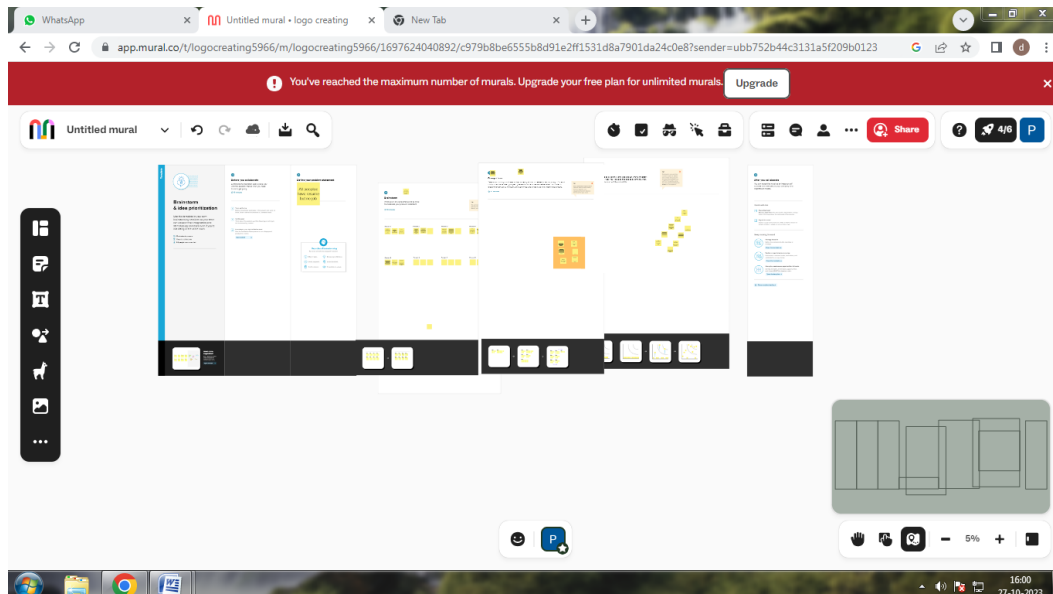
WhatsApp
Untitled mural • logo creating
New Tab
app.mural.co/t/logocreating5966/m/logocreating5966/1697624040892/c979b8be6555b8d91e2ff1531d8a7901da24c0e8?sender=ubb752b44c3131a5f209b0123
You've reached the maximum number of murals. Upgrade your free plan for unlimited murals.
Upgrade
Untitled mural
Share
4/6
P
Brainstorm & idea prioritization
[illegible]
5%
P
16:00
27-10-2023